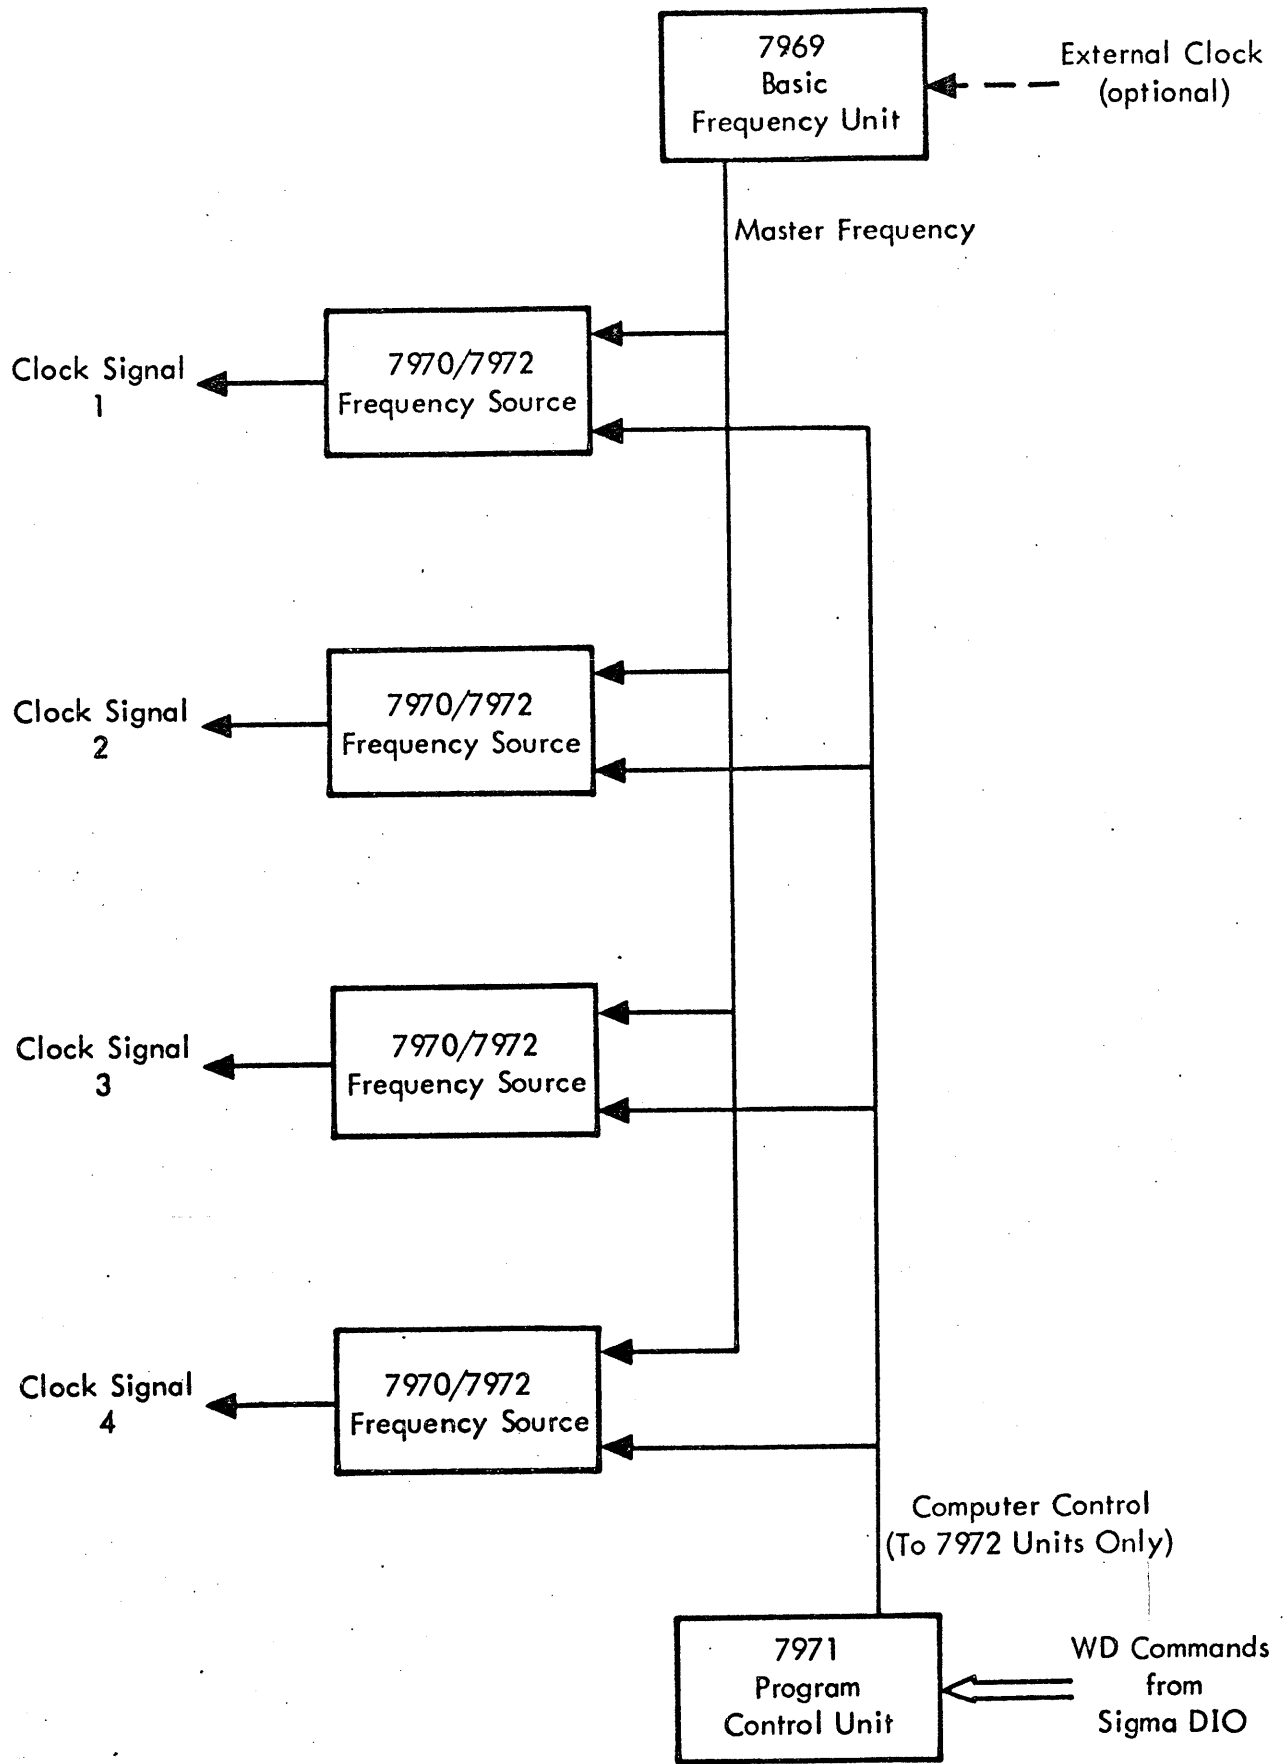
7969
Basic
Frequency Unit

External Clock
(optional)

Master Frequency

Clock Signal
1

7970/7972
Frequency Source

Clock Signal
2

7970/7972
Frequency Source

Clock Signal
3

7970/7972
Frequency Source

Clock Signal
4

7970/7972
Frequency Source

Computer Control
(To 7972 Units Only)

7971
Program
Control Unit

WD Commands
from
Sigma DIO